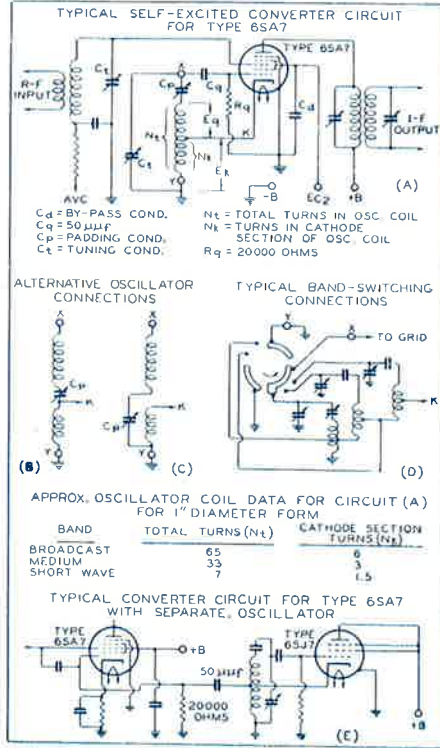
TYPICAL SELF-EXCITED CONVERTER CIRCUIT FOR TYPE 6SA7

TYPE 6SA7

R-F INPUT

$C_t$

$C_p$

$C_q$

$R_q$

$E_q$

$C_d$

$N_t$

$N_k$

$C_t$

K

X

Y

$E_k$

AVC

-B

EC2

+B

I-F OUTPUT

(A)

$C_d$ = BY-PASS COND.
$C_q$ = 50 $\mu\mu f$
$C_p$ = PADDING COND.
$C_t$ = TUNING COND.

$N_t$ = TOTAL TURNS IN OSC. COIL
$N_k$ = TURNS IN CATHODE SECTION OF OSC. COIL
$R_q$ = 20000 OHMS

ALTERNATIVE OSCILLATOR CONNECTIONS

X
$C_p$
K
Y
(B)

X
$C_p$
K
Y
(C)

TYPICAL BAND-SWITCHING CONNECTIONS

Y
X
TO GRID
K
(D)

APPROX. OSCILLATOR COIL DATA FOR CIRCUIT (A) FOR 1" DIAMETER FORM

| BAND | TOTAL TURNS ($N_t$) | CATHODE SECTION TURNS ($N_k$) |
|---|---|---|
| BROADCAST | 65 | 6 |
| MEDIUM | 33 | 3 |
| SHORT WAVE | 7 | 1.5 |

TYPICAL CONVERTER CIRCUIT FOR TYPE 6SA7 WITH SEPARATE OSCILLATOR

TYPE 6SA7

+B

50 $\mu\mu f$

20000 OHMS

TYPE 6SJ7

+B

(E)